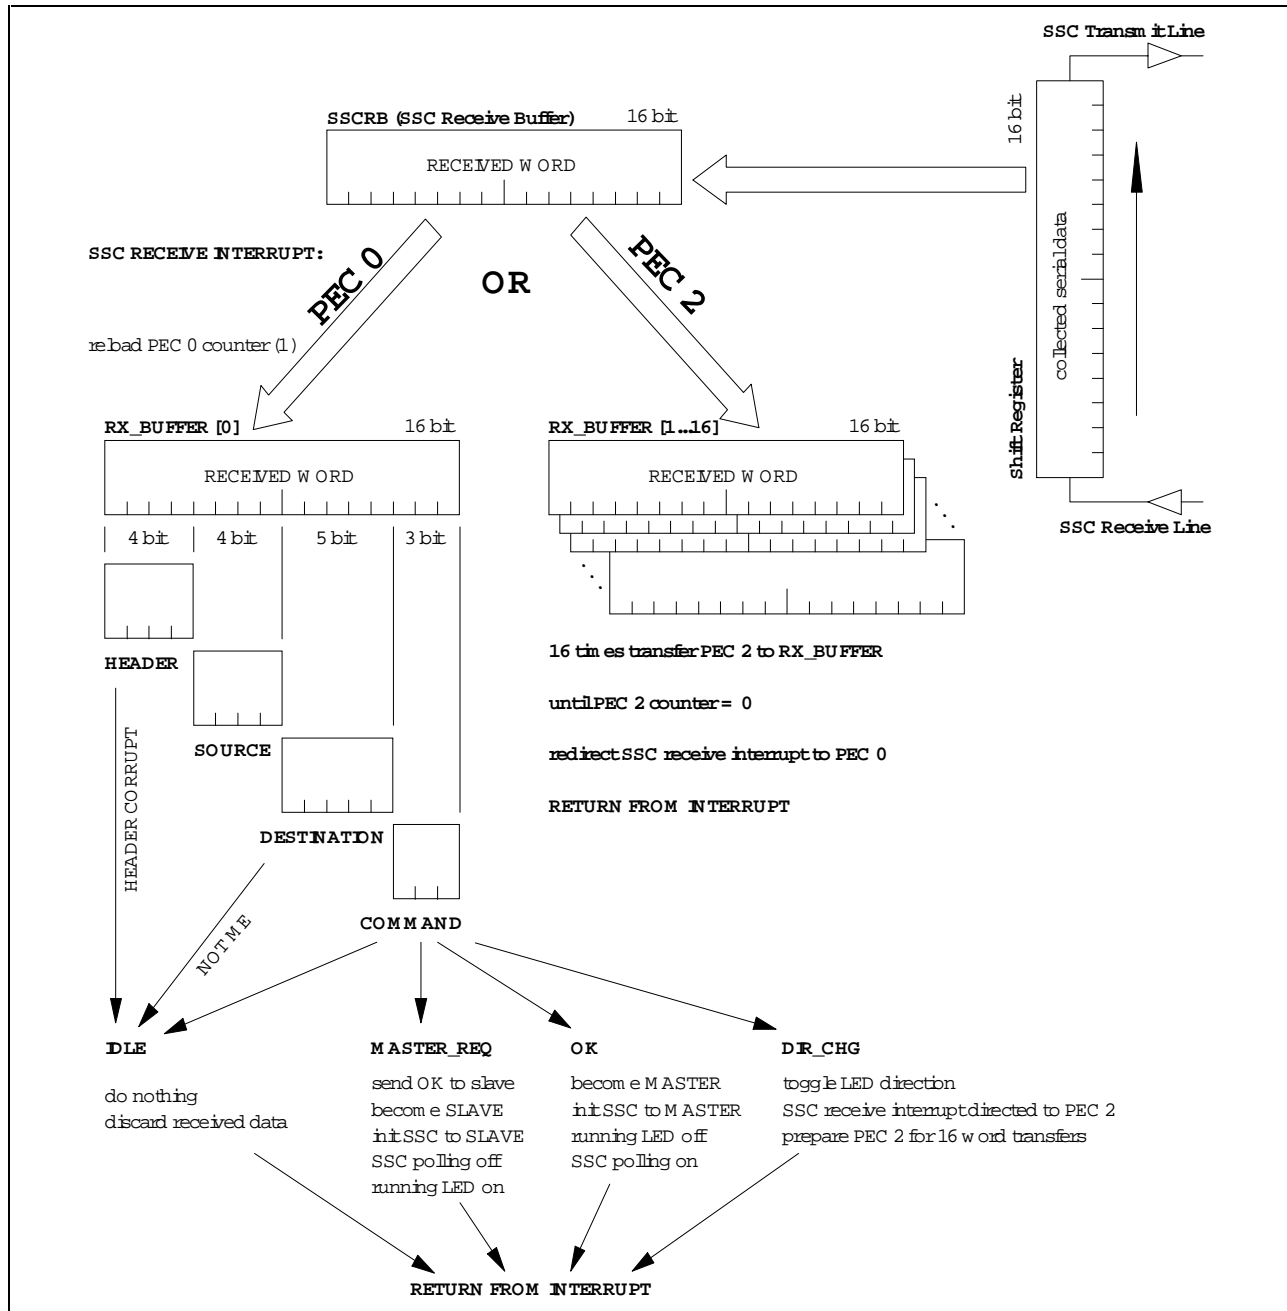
SSC Transmit Line

SSCRB (SSC Receive Buffer) 16 bit

RECEIVED WORD

16 bit

collected serial data

Shift Register

SSC Receive Line

SSC RECEIVE INTERRUPT:

PEC 0

OR

PEC 2

reload PEC 0 counter (1)

RX_BUFFER [0] 16 bit

RECEIVED WORD

4 bit 4 bit 5 bit 3 bit

RX_BUFFER [1...16] 16 bit

RECEIVED WORD

HEADER

SOURCE

DESTINATION

COMMAND

HEADER CORRUPT

NOT ME

16 times transfer PEC 2 to RX_BUFFER

until PEC 2 counter = 0

redirect SSC receive interrupt to PEC 0

RETURN FROM INTERRUPT

IDLE

do nothing
discard received data

MASTER_REQ

send OK to slave
become SLAVE
init SSC to SLAVE
SSC polling off
running LED on

OK

become MASTER
init SSC to MASTER
running LED off
SSC polling on

DIR_CHG

toggle LED direction
SSC receive interrupt directed to PEC 2
prepare PEC 2 for 16 word transfers

RETURN FROM INTERRUPT